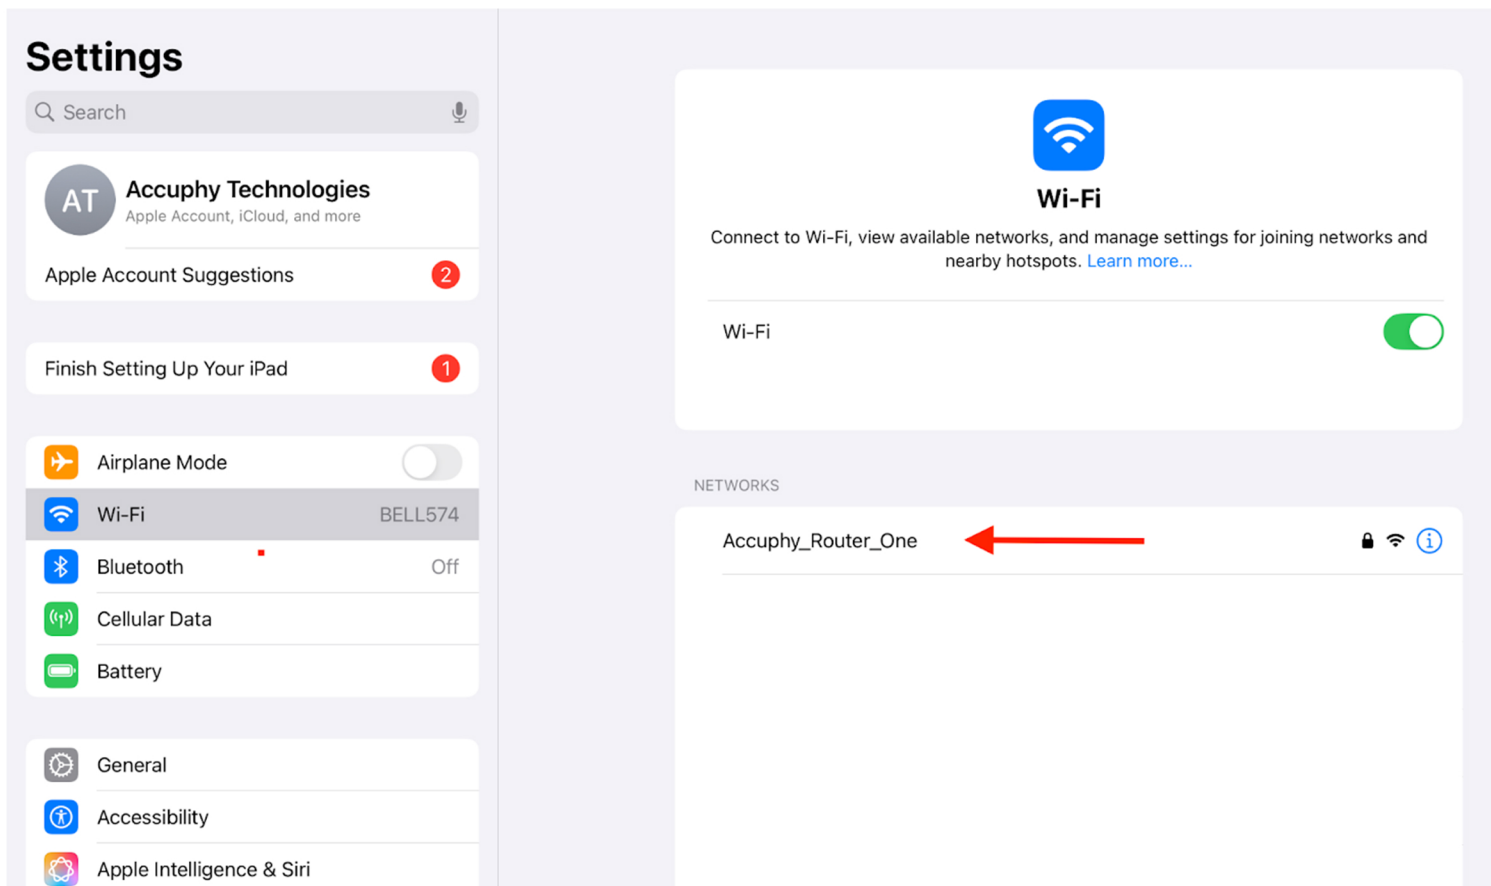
Settings

Search

AT
Accuphy Technologies
Apple Account, iCloud, and more

Apple Account Suggestions 2

Finish Setting Up Your iPad 1

Airplane Mode
Wi-Fi BELL574
Bluetooth Off
Cellular Data
Battery

General
Accessibility
Apple Intelligence & Siri

Wi-Fi

Connect to Wi-Fi, view available networks, and manage settings for joining networks and nearby hotspots. Learn more...

Wi-Fi

NETWORKS

Accuphy_Router_One